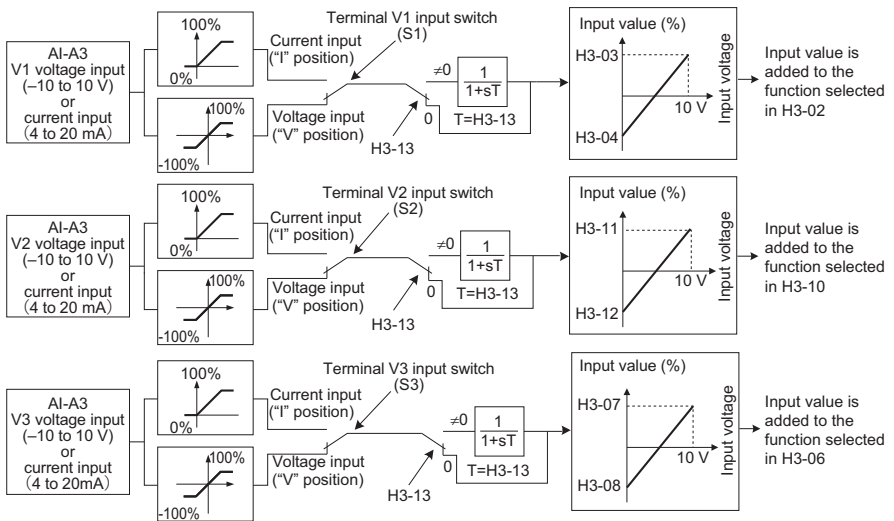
AI-A3
V1 voltage input
(–10 to 10 V)
or
current input
(4 to 20 mA)

100%
0%

100%
-100%

Terminal V1 input switch
(S1)

Current input
("I" position)

Voltage input
("V" position)

H3-13

$\neq 0$

$\frac{1}{1+sT}$

0

T=H3-13

Input value (%)

H3-03

10 V

H3-04

Input voltage

Input value is added to the function selected in H3-02

AI-A3
V2 voltage input
(–10 to 10 V)
or
current input
(4 to 20 mA)

100%
0%

100%
-100%

Terminal V2 input switch
(S2)

Current input
("I" position)

Voltage input
("V" position)

H3-13

$\neq 0$

$\frac{1}{1+sT}$

0

T=H3-13

Input value (%)

H3-11

10 V

H3-12

Input voltage

Input value is added to the function selected in H3-10

AI-A3
V3 voltage input
(–10 to 10 V)
or
current input
(4 to 20mA)

100%
0%

100%
-100%

Terminal V3 input switch
(S3)

Current input
("I" position)

Voltage input
("V" position)

H3-13

$\neq 0$

$\frac{1}{1+sT}$

0

T=H3-13

Input value (%)

H3-07

10 V

H3-08

Input voltage

Input value is added to the function selected in H3-06